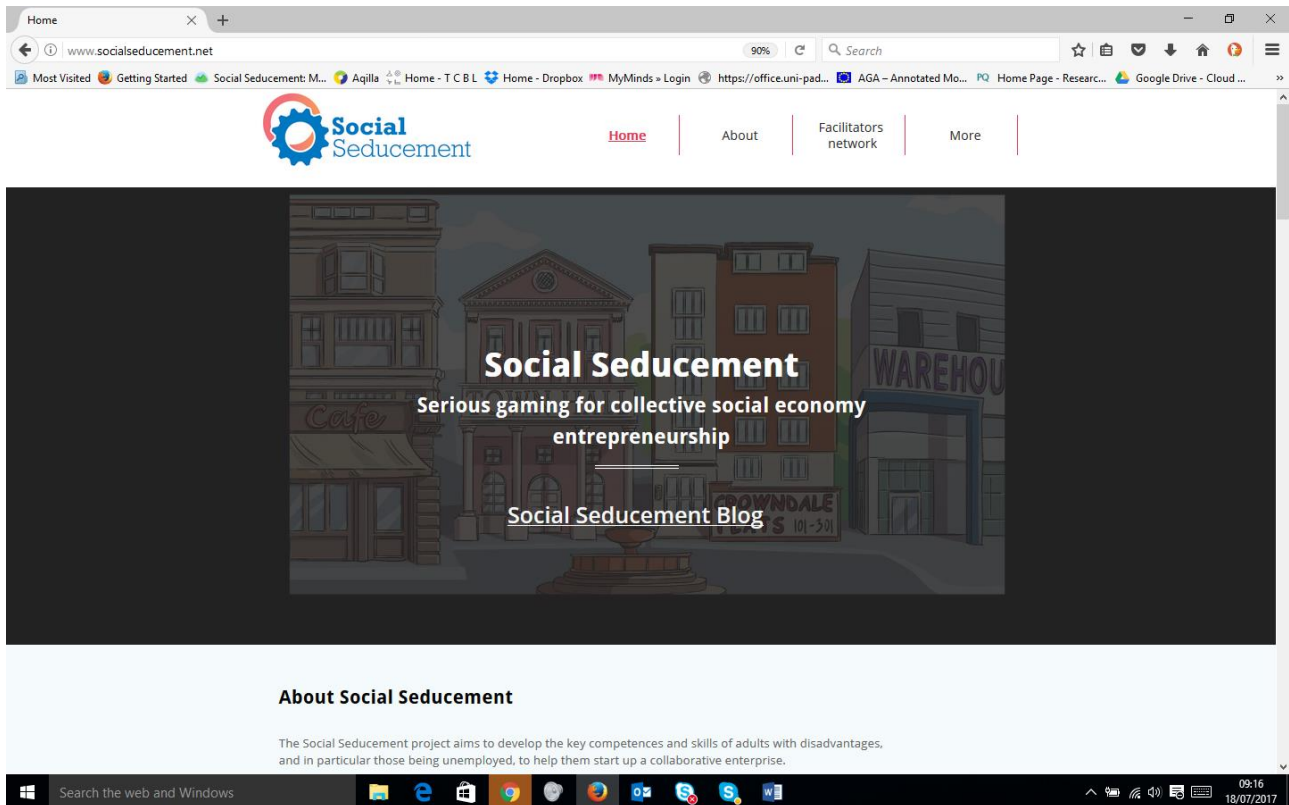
Home

www.socialseducement.net

90%

Search

Most Visited Getting Started Social Seducement: M... Aqilla Home - T C B L Home - Dropbox MyMinds » Login https://office.uni-pad... AGA – Annotated Mo... Home Page - Researc... Google Drive - Cloud ...

Social Seducement

Home | About | Facilitators network | More

Cafe

WAREHOU

CROWNDALE

101-301

Social Seducement

Serious gaming for collective social economy entrepreneurship

Social Seducement Blog

About Social Seducement

The Social Seducement project aims to develop the key competences and skills of adults with disadvantages, and in particular those being unemployed, to help them start up a collaborative enterprise.

Search the web and Windows

09:16
18/07/2017